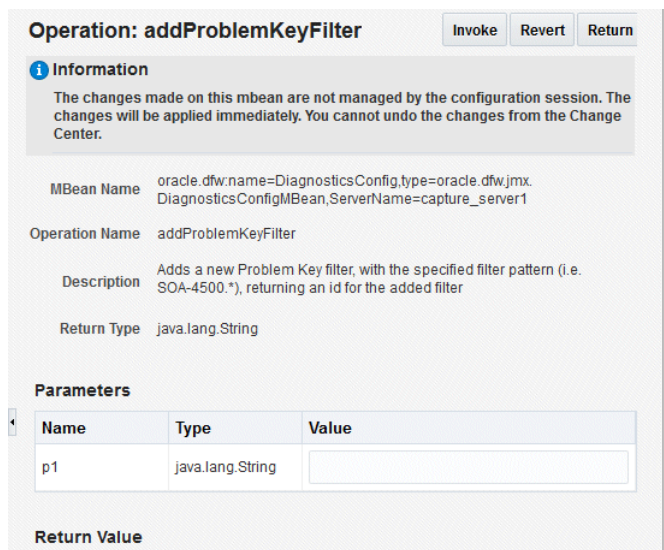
Operation: addProblemKeyFilter

Invoke Revert Return

Information

The changes made on this mbean are not managed by the configuration session. The changes will be applied immediately. You cannot undo the changes from the Change Center.

MBean Name oracle.dfw:name=DiagnosticsConfig,type=oracle.dfw.jmx.DiagnosticsConfigMBean,ServerName=capture_server1

Operation Name addProblemKeyFilter

Description Adds a new Problem Key filter, with the specified filter pattern (i.e. SOA-4500.*), returning an id for the added filter

Return Type java.lang.String

Parameters

| Name | Type | Value |
|---|---|---|
| p1 | java.lang.String | |

Return Value